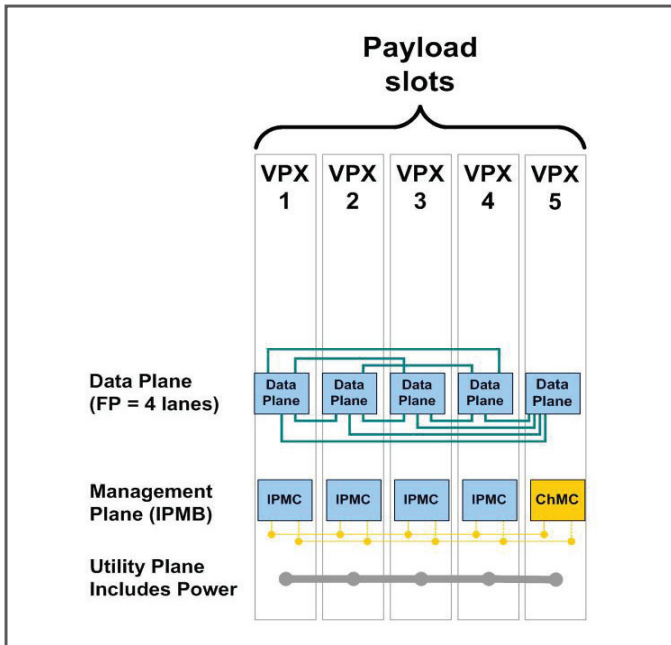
Payload slots

VPX 1

VPX 2

VPX 3

VPX 4

VPX 5

Data Plane (FP = 4 lanes)

Data Plane

Data Plane

Data Plane

Data Plane

Data Plane

Management Plane (IPMB)

IPMC

IPMC

IPMC

IPMC

ChMC

Utility Plane Includes Power